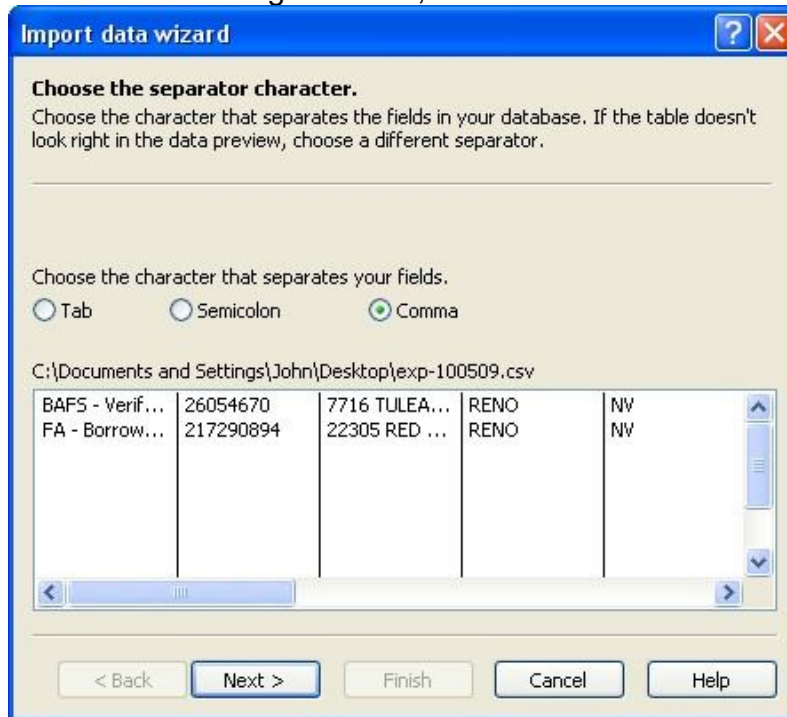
Import data wizard

?

**Choose the separator character.**
Choose the character that separates the fields in your database. If the table doesn't look right in the data preview, choose a different separator.

Choose the character that separates your fields.
Tab  Semicolon  Comma

C:\Documents and Settings\John\Desktop\exp-100509.csv

| | | | | |
|---|---|---|---|---|
| BAFS - Verif... | 26054670 | 7716 TULEA... | RENO | NV |
| FA - Borrow... | 217290894 | 22305 RED ... | RENO | NV |

< Back  Next >  Finish  Cancel  Help